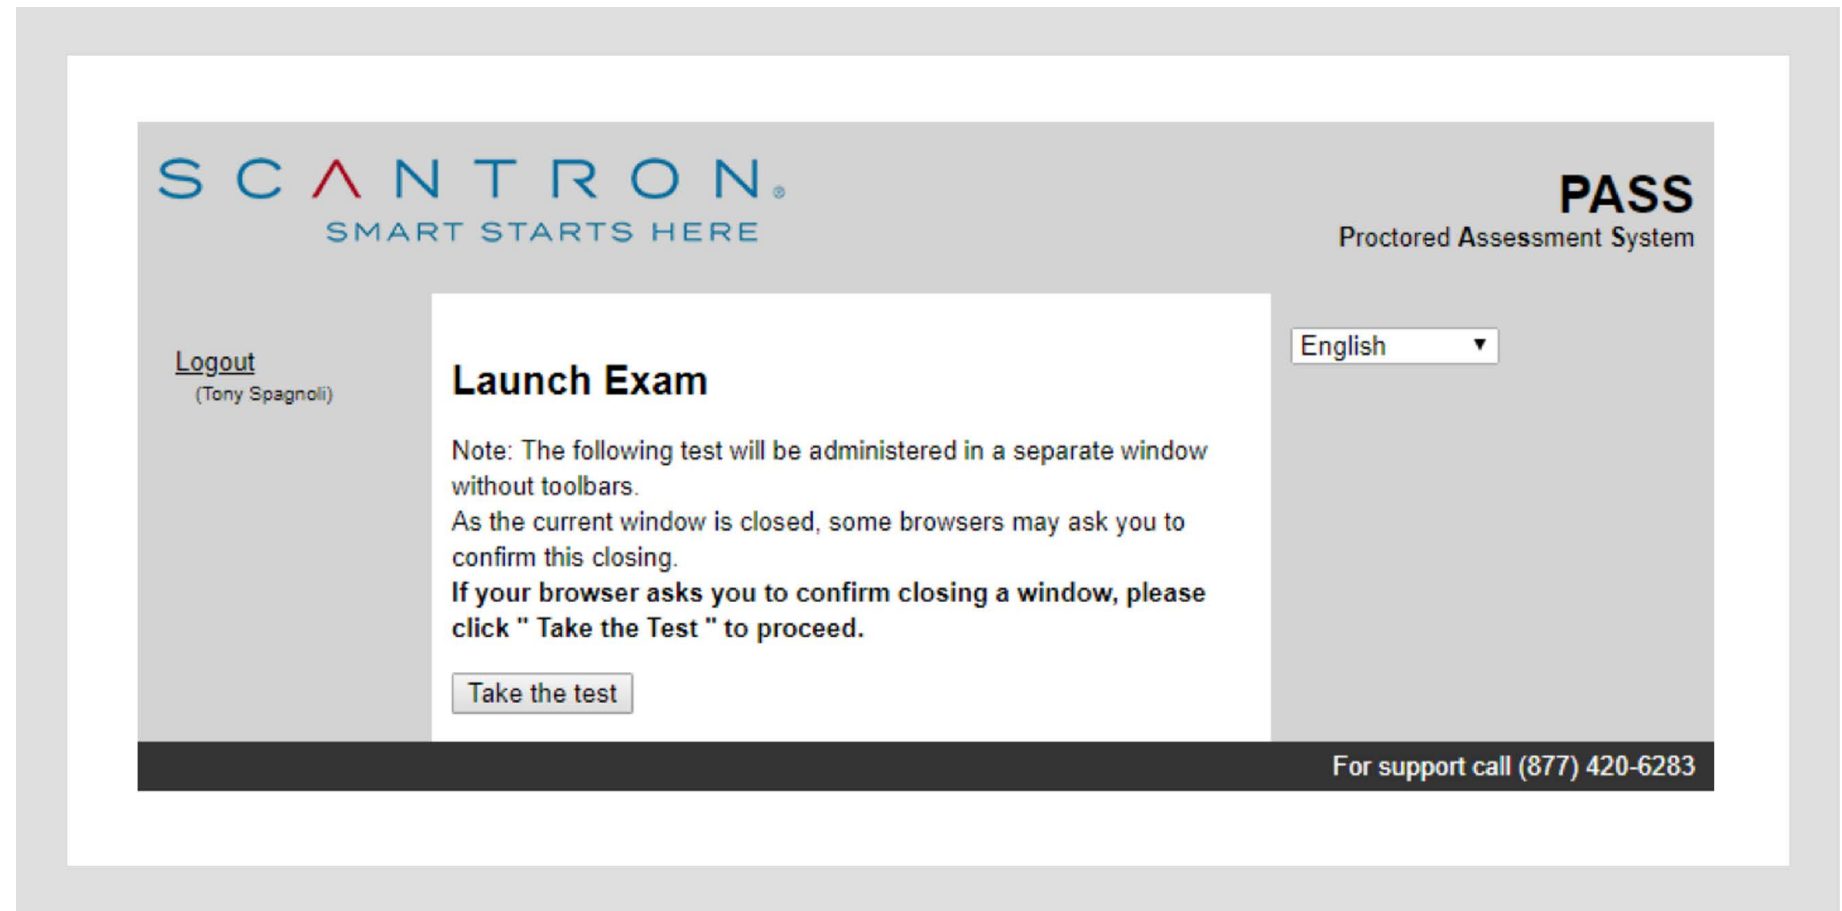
SCANTRON.
SMART STARTS HERE

PASS
Proctored Assessment System

Logout
(Tony Spagnoli)

Launch Exam

Note: The following test will be administered in a separate window without toolbars.
As the current window is closed, some browsers may ask you to confirm this closing.
**If your browser asks you to confirm closing a window, please click " Take the Test " to proceed.**

Take the test

English

For support call (877) 420-6283